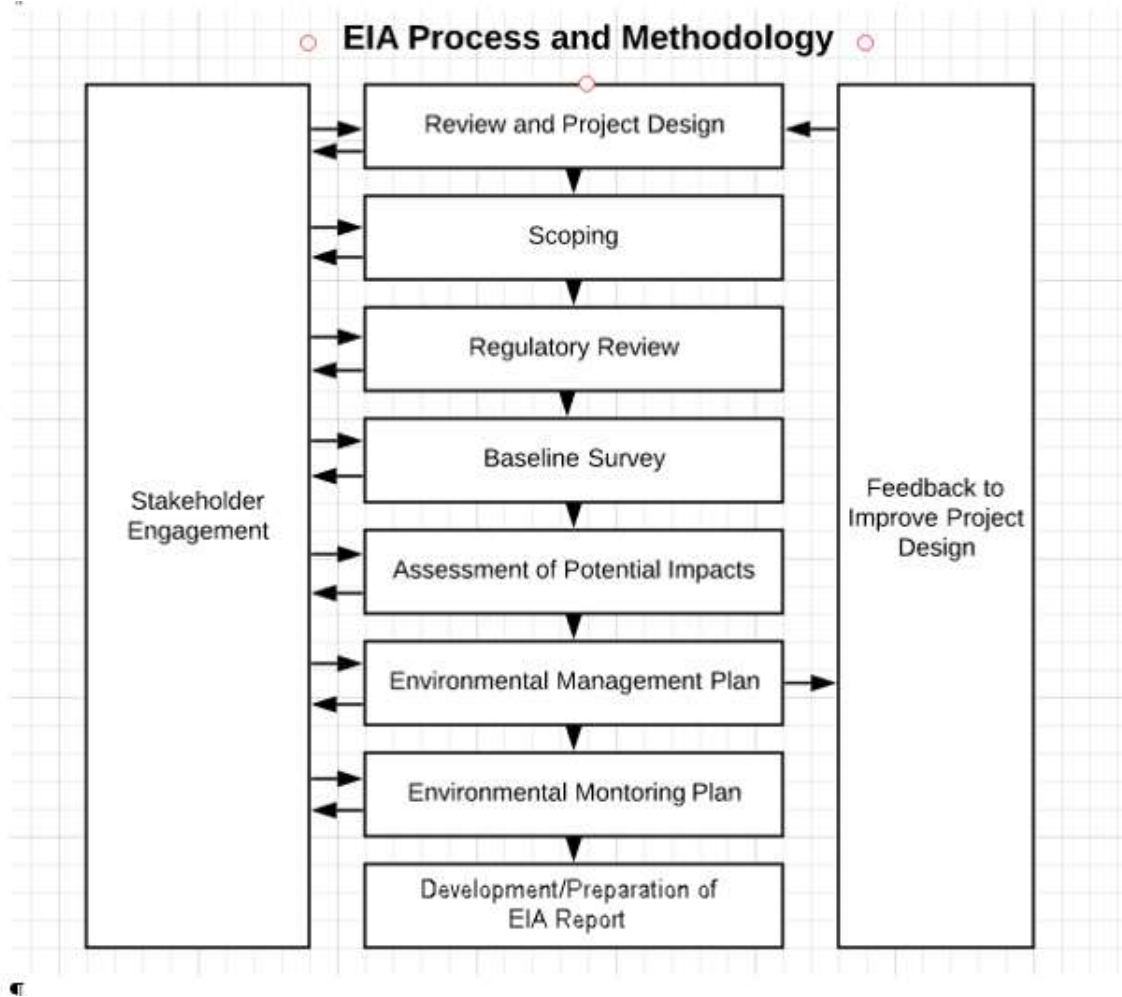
EIA Process and Methodology

Stakeholder Engagement

Review and Project Design

Scoping

Regulatory Review

Baseline Survey

Assessment of Potential Impacts

Environmental Management Plan

Environmental Montoring Plan

Development/Preparation of EIA Report

Feedback to Improve Project Design

¶